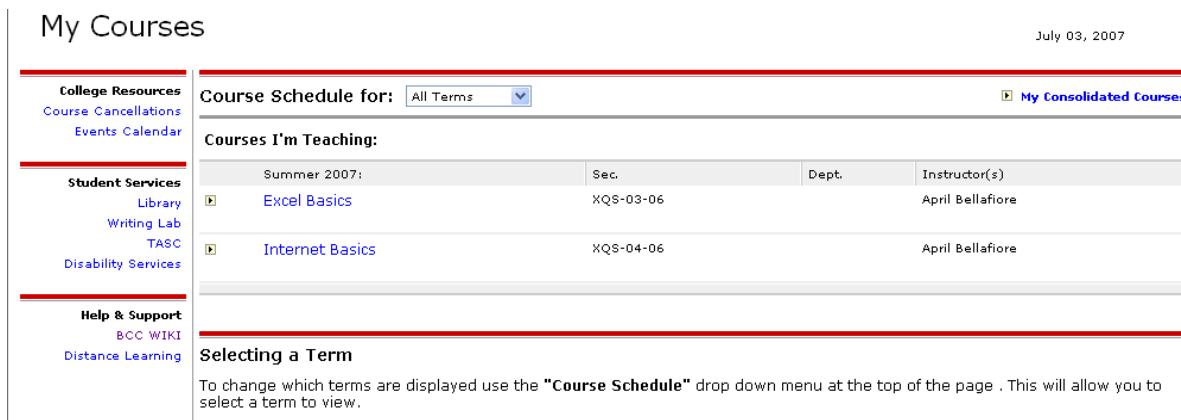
My Courses

July 03, 2007

College Resources
Course Cancellations
Events Calendar

Student Services
Library
Writing Lab
TASC
Disability Services

Help & Support
BCC WIKI
Distance Learning

Course Schedule for: All Terms

My Consolidated Course

Courses I'm Teaching:

| | Summer 2007: | Sec. | Dept. | Instructor(s) |
|---|---|---|---|---|
| | Excel Basics | XQS-03-06 | | April Bellafiore |
| | Internet Basics | XQS-04-06 | | April Bellafiore |

Selecting a Term

To change which terms are displayed use the **"Course Schedule"** drop down menu at the top of the page . This will allow you to select a term to view.